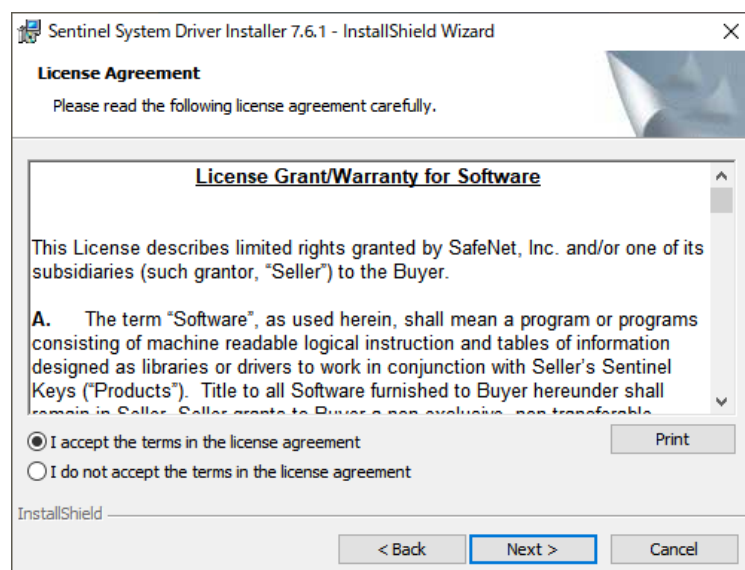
Sentinel System Driver Installer 7.6.1 - InstallShield Wizard

License Agreement

Please read the following license agreement carefully.

License Grant/Warranty for Software

This License describes limited rights granted by SafeNet, Inc. and/or one of its subsidiaries (such grantor, "Seller") to the Buyer.

A. The term "Software", as used herein, shall mean a program or programs consisting of machine readable logical instruction and tables of information designed as libraries or drivers to work in conjunction with Seller's Sentinel Keys ("Products"). Title to all Software furnished to Buyer hereunder shall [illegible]

I accept the terms in the license agreement

I do not accept the terms in the license agreement

Print

InstallShield

< Back

Next >

Cancel